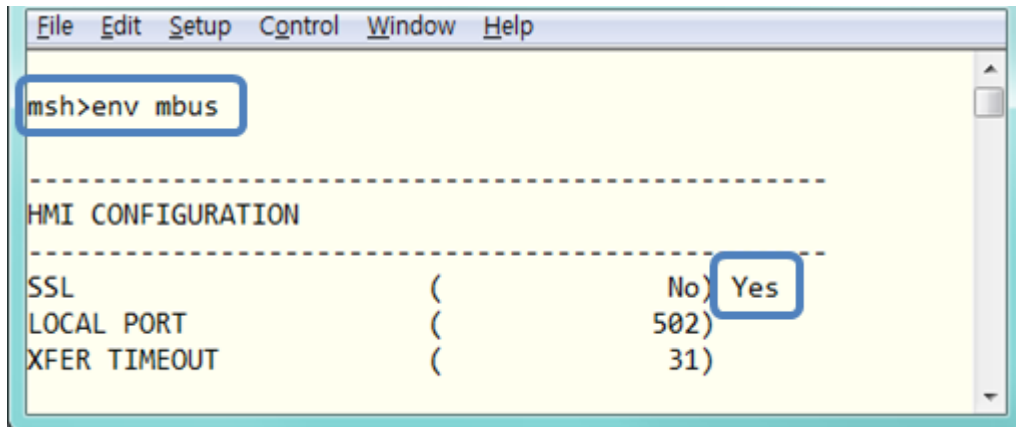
File Edit Setup Control Window Help

msh>env mbus

------------------------------------------------
HMI CONFIGURATION
------------------------------------------------
SSL ( No) Yes
LOCAL PORT ( 502)
XFER TIMEOUT ( 31)